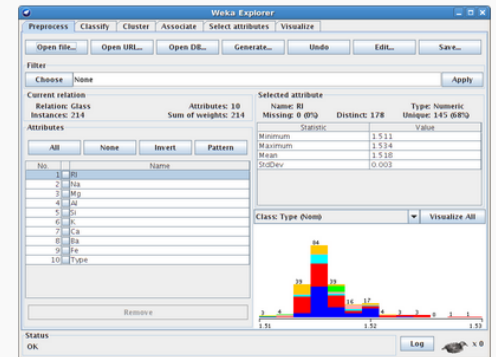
Weka Explorer

Preprocess | Classify | Cluster | Associate | Select attributes | Visualize

Open file... | Open URL... | Open DB... | Generate... | Undo | Edit... | Save...

Filter
Choose None
Apply

Current relation
Relation: Glass
Instances: 214
Attributes: 10
Sum of weights: 214

Attributes
All | None | Invert | Pattern

| No. | | Name |
|---|---|---|
| 1 | | RI |
| 2 | | Na |
| 3 | | Mg |
| 4 | | Al |
| 5 | | Si |
| 6 | | K |
| 7 | | Ca |
| 8 | | Ba |
| 9 | | Fe |
| 10 | | Type |

Remove

Selected attribute
Name: RI
Missing: 0 (0%)
Distinct: 178
Type: Numeric
Unique: 145 (68%)

| Statistic | Value |
|---|---|
| Minimum | 1.511 |
| Maximum | 1.534 |
| Mean | 1.518 |
| StdDev | 0.003 |

Class: Type (Nom)
Visualize All

84
39 39
16 17
3 4 4 3 3 0 1 1
1.51 1.52 1.53

Status
OK
Log
x 0